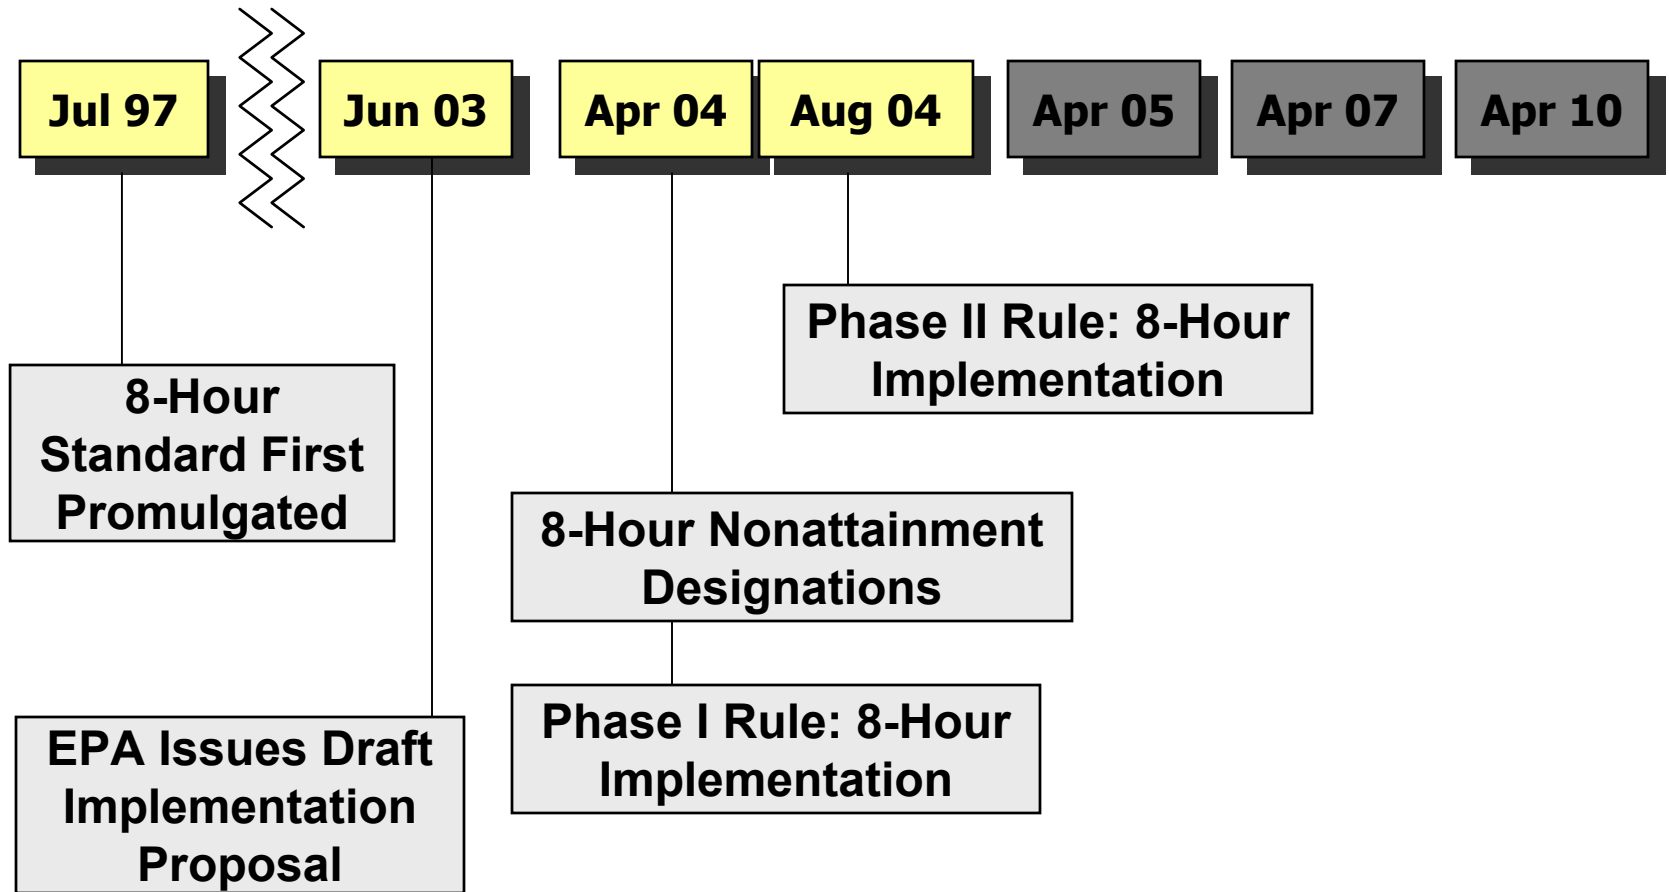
Jul 97

Jun 03

Apr 04

Aug 04

Apr 05

Apr 07

Apr 10

Phase II Rule: 8-Hour Implementation

8-Hour Standard First Promulgated

8-Hour Nonattainment Designations

Phase I Rule: 8-Hour Implementation

EPA Issues Draft Implementation Proposal